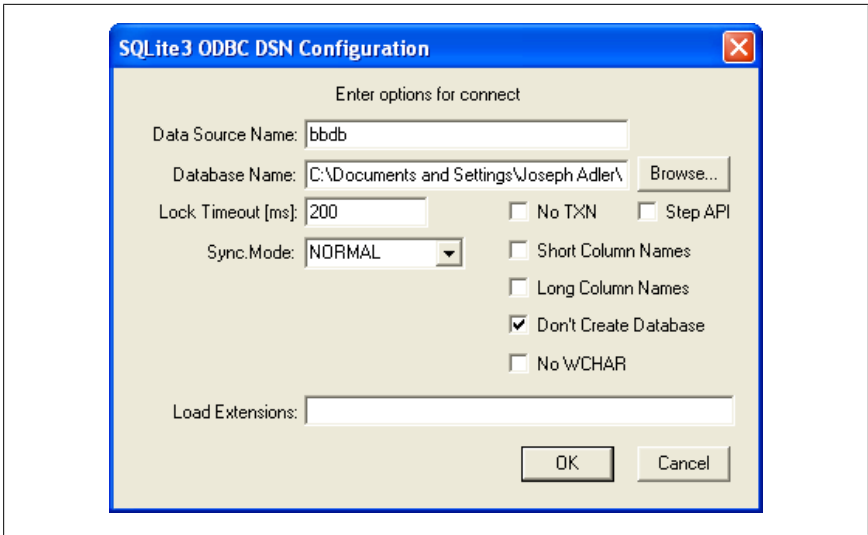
SQLite3 ODBC DSN Configuration

Enter options for connect

Data Source Name: bbdb

Database Name: C:\Documents and Settings\Joseph Adler\

Browse...

Lock Timeout [ms]: 200

No TXN

Step API

Sync.Mode: NORMAL

Short Column Names

Long Column Names

Don't Create Database

No WCHAR

Load Extensions:

OK

Cancel